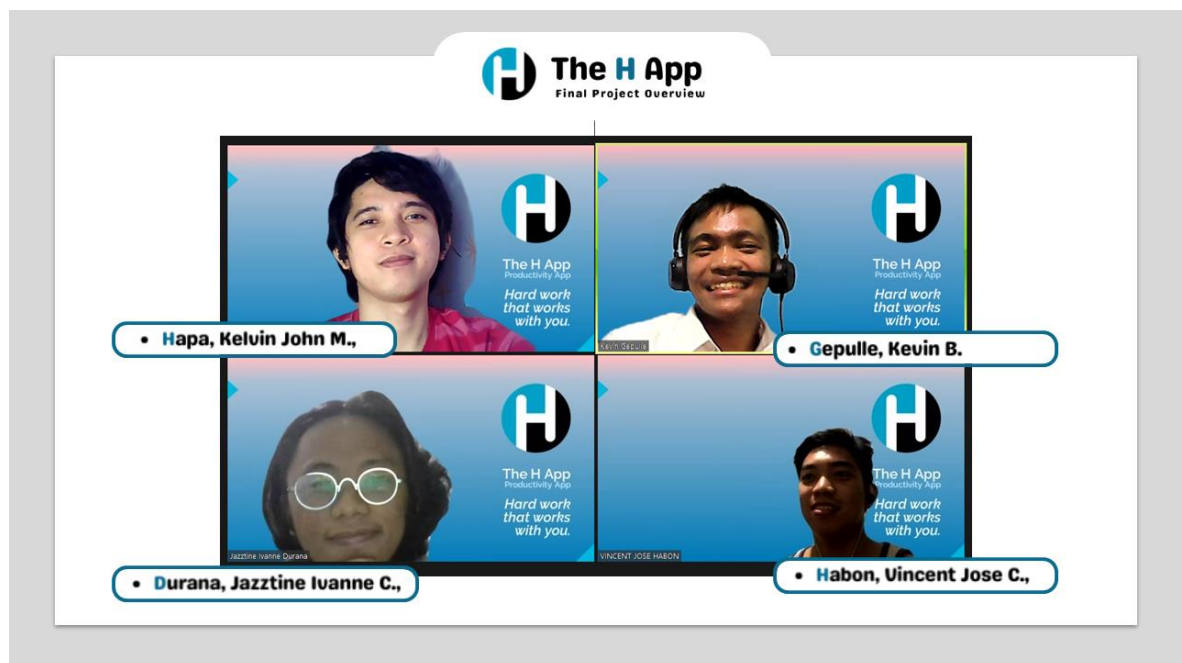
The H App
Final Project Overview

The H App
Productivity App
Hard work that works with you.

The H App
Productivity App
Hard work that works with you.

Kevin Gepulle

• Hapa, Kelvin John M.,

• Gepulle, Kevin B.

The H App
Productivity App
Hard work that works with you.

Jazztine Ivanne Durana

The H App
Productivity App
Hard work that works with you.

VINCENT JOSE HABON

• Durana, Jazztine Ivanne C.,

• Habon, Vincent Jose C.,